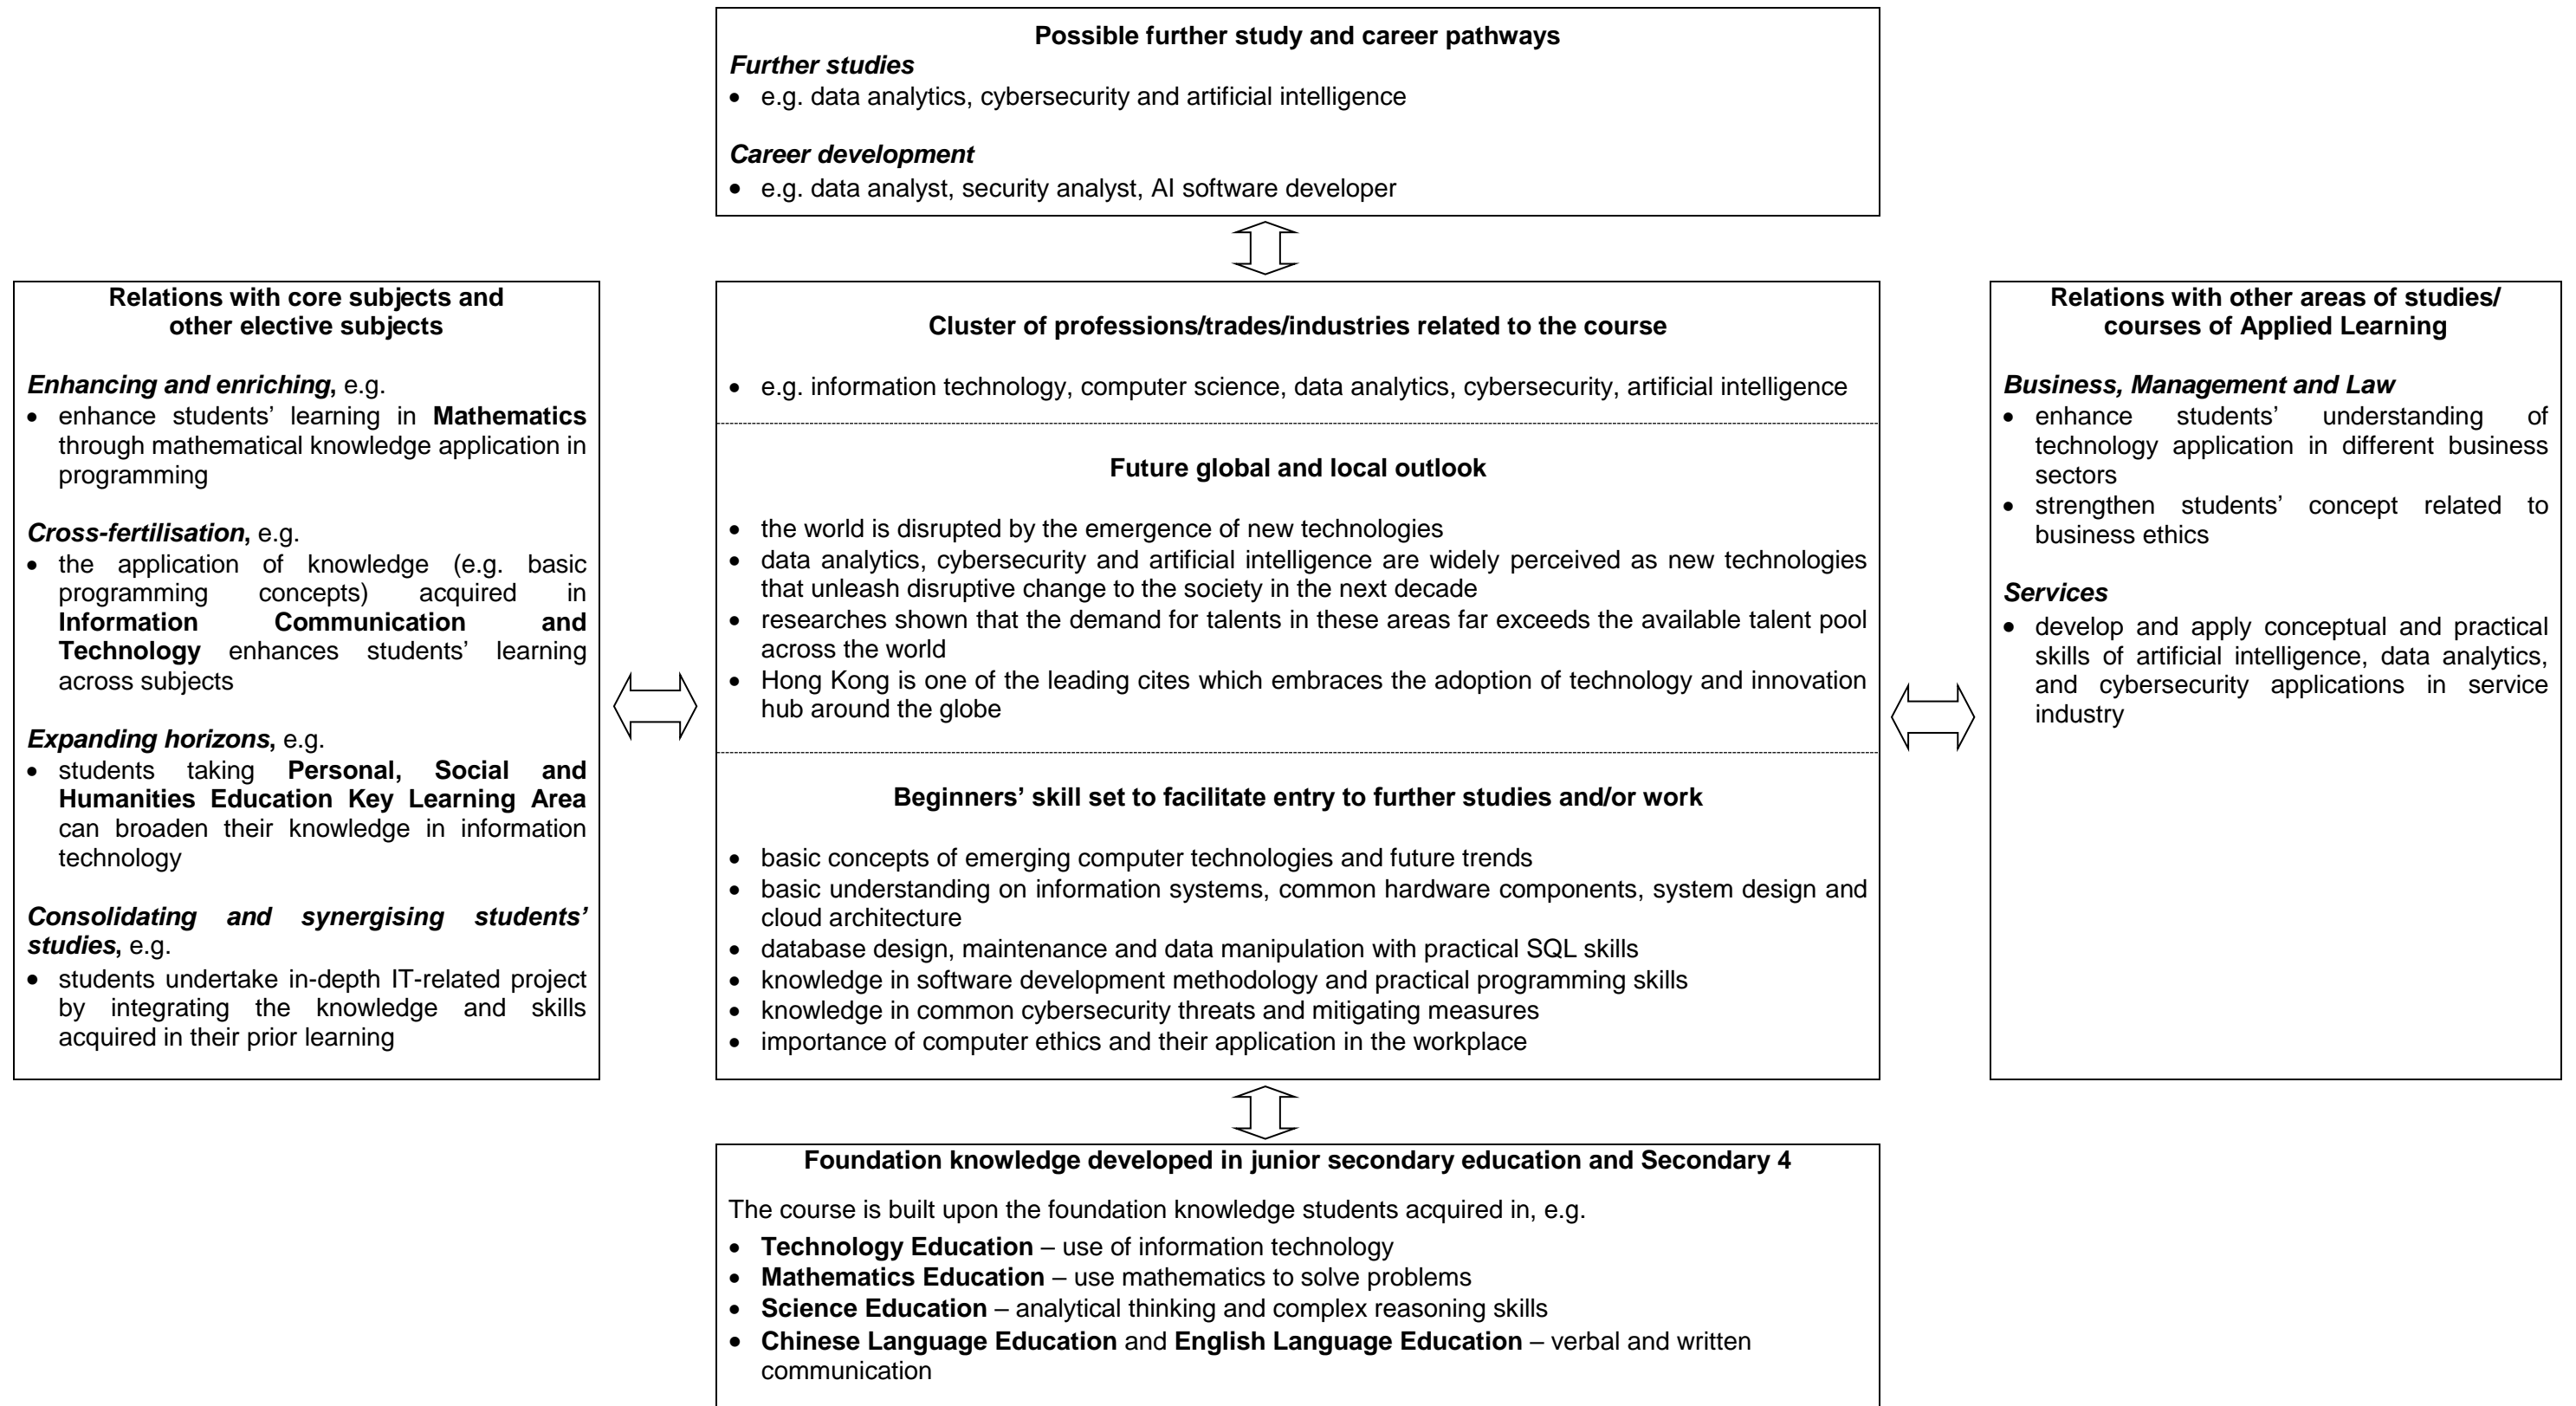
Possible further study and career pathways
*Further studies*
• e.g. data analytics, cybersecurity and artificial intelligence

*Career development*
• e.g. data analyst, security analyst, AI software developer

Relations with core subjects and other elective subjects

*Enhancing and enriching*, e.g.
• enhance students' learning in **Mathematics** through mathematical knowledge application in programming

*Cross-fertilisation*, e.g.
• the application of knowledge (e.g. basic programming concepts) acquired in **Information Communication and Technology** enhances students' learning across subjects

*Expanding horizons*, e.g.
• students taking **Personal, Social and Humanities Education Key Learning Area** can broaden their knowledge in information technology

*Consolidating and synergising students' studies*, e.g.
• students undertake in-depth IT-related project by integrating the knowledge and skills acquired in their prior learning

Cluster of professions/trades/industries related to the course

• e.g. information technology, computer science, data analytics, cybersecurity, artificial intelligence

Future global and local outlook

• the world is disrupted by the emergence of new technologies
• data analytics, cybersecurity and artificial intelligence are widely perceived as new technologies that unleash disruptive change to the society in the next decade
• researches shown that the demand for talents in these areas far exceeds the available talent pool across the world
• Hong Kong is one of the leading cites which embraces the adoption of technology and innovation hub around the globe

Beginners' skill set to facilitate entry to further studies and/or work

• basic concepts of emerging computer technologies and future trends
• basic understanding on information systems, common hardware components, system design and cloud architecture
• database design, maintenance and data manipulation with practical SQL skills
• knowledge in software development methodology and practical programming skills
• knowledge in common cybersecurity threats and mitigating measures
• importance of computer ethics and their application in the workplace

Relations with other areas of studies/ courses of Applied Learning

*Business, Management and Law*
• enhance students' understanding of technology application in different business sectors
• strengthen students' concept related to business ethics

*Services*
• develop and apply conceptual and practical skills of artificial intelligence, data analytics, and cybersecurity applications in service industry

Foundation knowledge developed in junior secondary education and Secondary 4

The course is built upon the foundation knowledge students acquired in, e.g.
• **Technology Education** – use of information technology
• **Mathematics Education** – use mathematics to solve problems
• **Science Education** – analytical thinking and complex reasoning skills
• **Chinese Language Education** and **English Language Education** – verbal and written communication